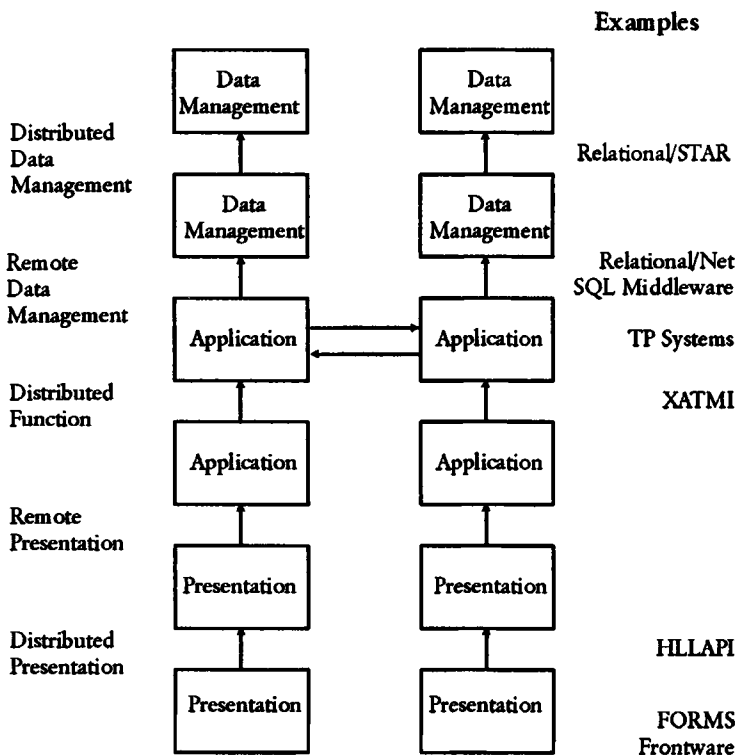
Examples

Data Management

Data Management

Distributed Data Management

Relational/STAR

Data Management

Data Management

Remote Data Management

Relational/Net SQL Middleware

Application

Application

TP Systems

Distributed Function

XATMI

Application

Application

Remote Presentation

Presentation

Presentation

Distributed Presentation

HLLAPI

Presentation

Presentation

FORMS Frontware